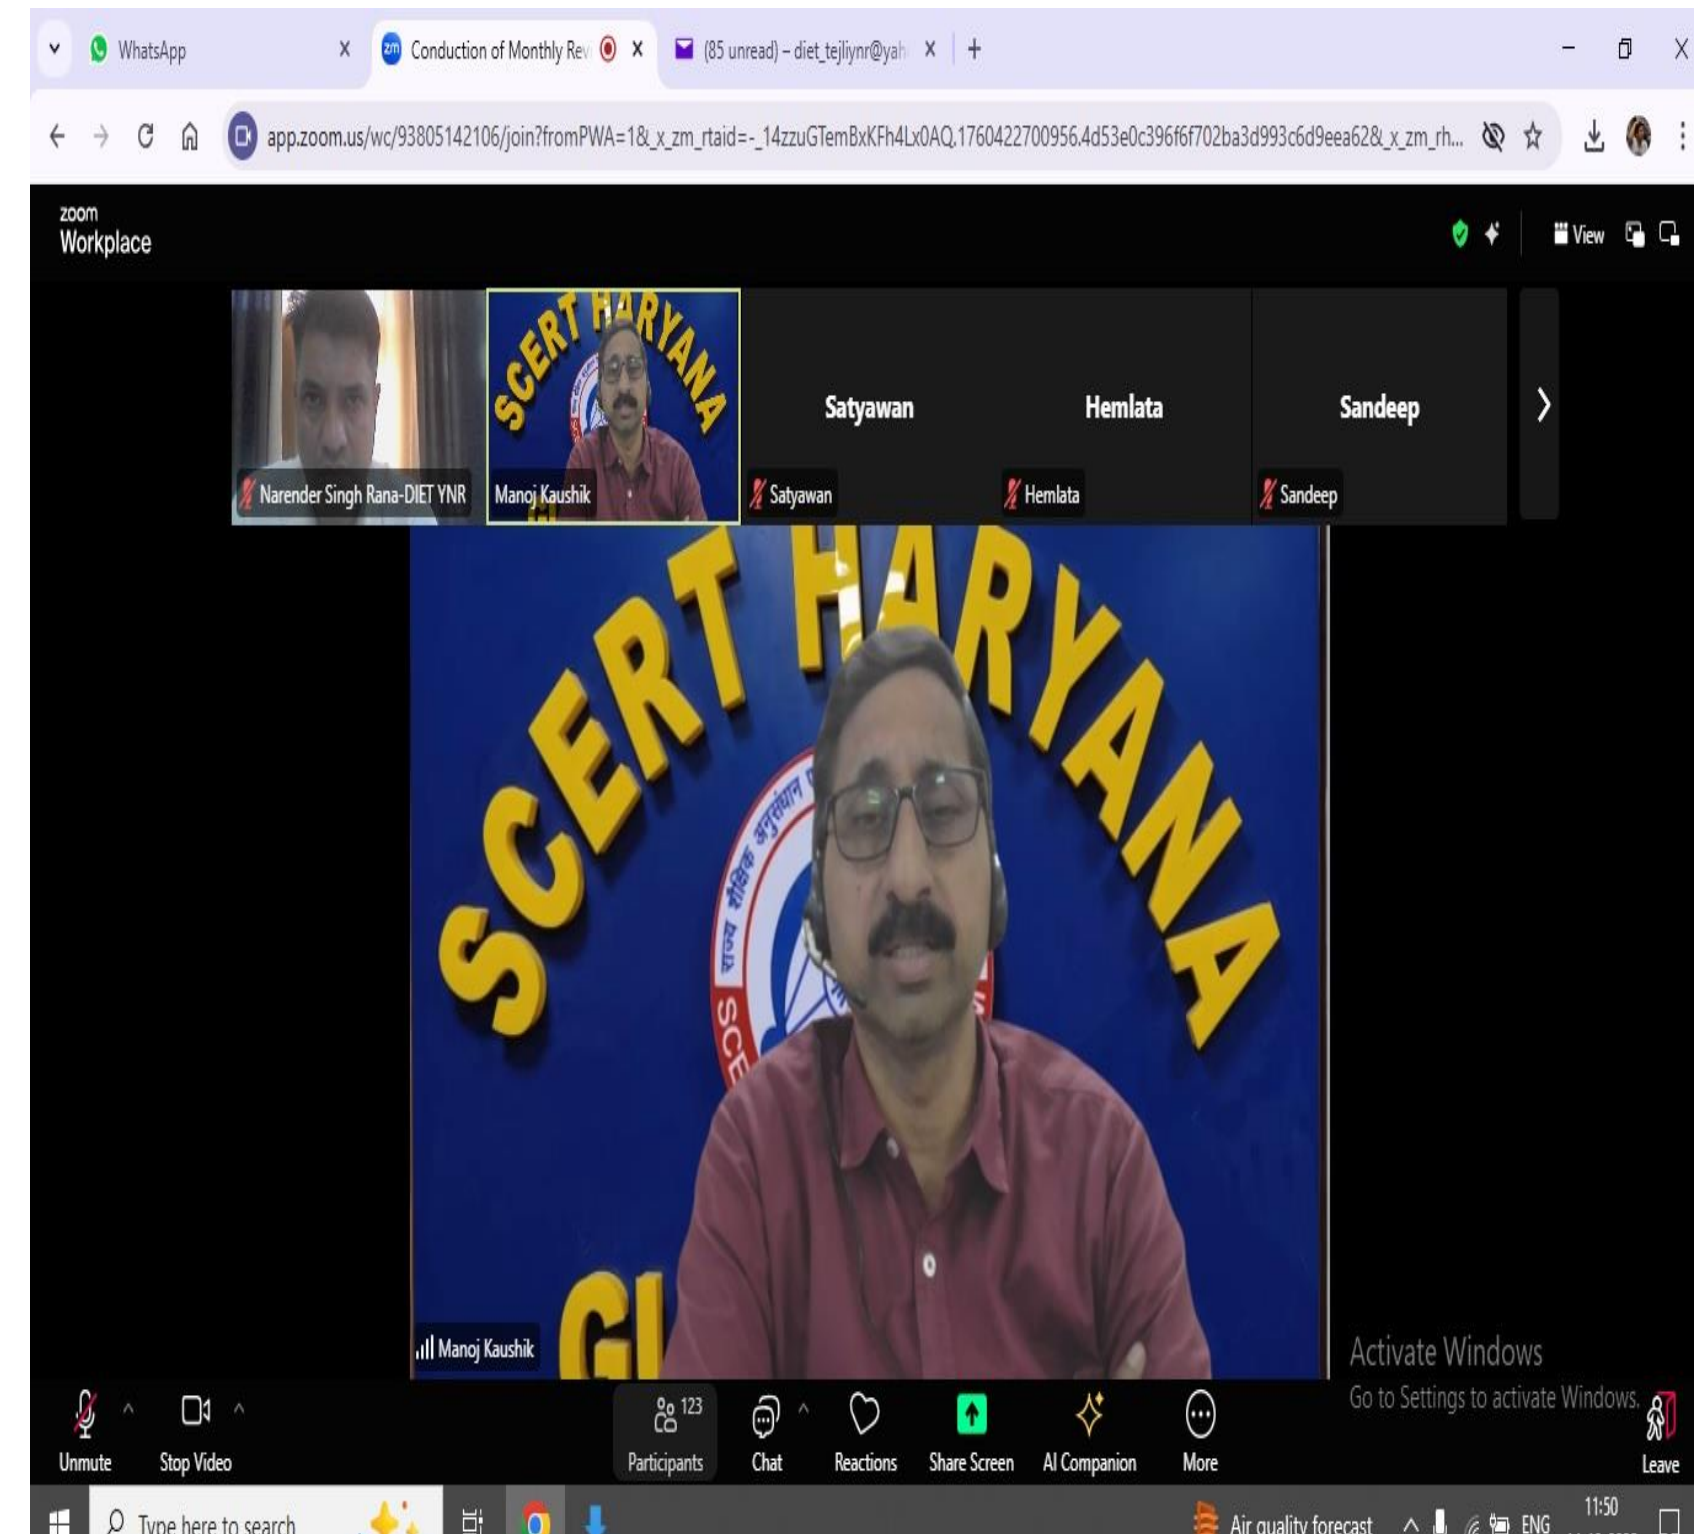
WhatsApp
Conduction of Monthly Rev
(85 unread) – diet_tejliynr@yah

app.zoom.us/wc/93805142106/join?fromPWA=1&_x_zm_rtaid=-_14zzuGTemBxKFh4Lx0AQ.1760422700956.4d53e0c396f6f702ba3d993c6d9eea62&_x_zm_rh...

zoom
Workplace

View

SCERT HARYANA

Narender Singh Rana-DIET YNR
Manoj Kaushik
Satyawan
Satyawan
Hemlata
Hemlata
Sandeep
Sandeep

SCERT HARYANA

Manoj Kaushik

Activate Windows
Go to Settings to activate Windows.

Unmute
Stop Video
123
Participants
Chat
Reactions
Share Screen
AI Companion
More
Leave

Type here to search
Air quality forecast
ENG
11:50